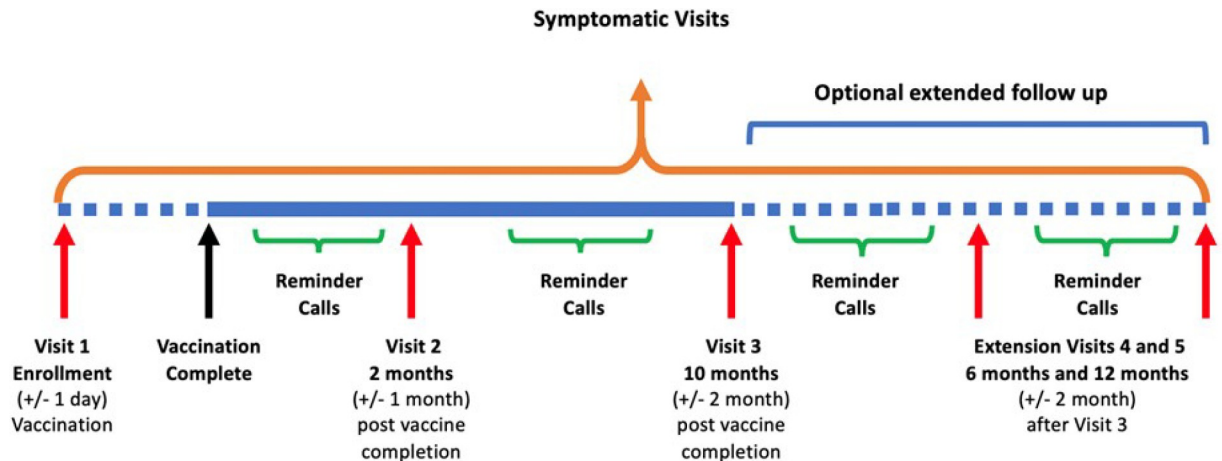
Symptomatic Visits

Optional extended follow up

Reminder Calls

Reminder Calls

Reminder Calls

Reminder Calls

Visit 1
Enrollment
(+/- 1 day)
Vaccination

Vaccination Complete

Visit 2
2 months
(+/- 1 month)
post vaccine completion

Visit 3
10 months
(+/- 2 month)
post vaccine completion

Extension Visits 4 and 5
6 months and 12 months
(+/- 2 month)
after Visit 3